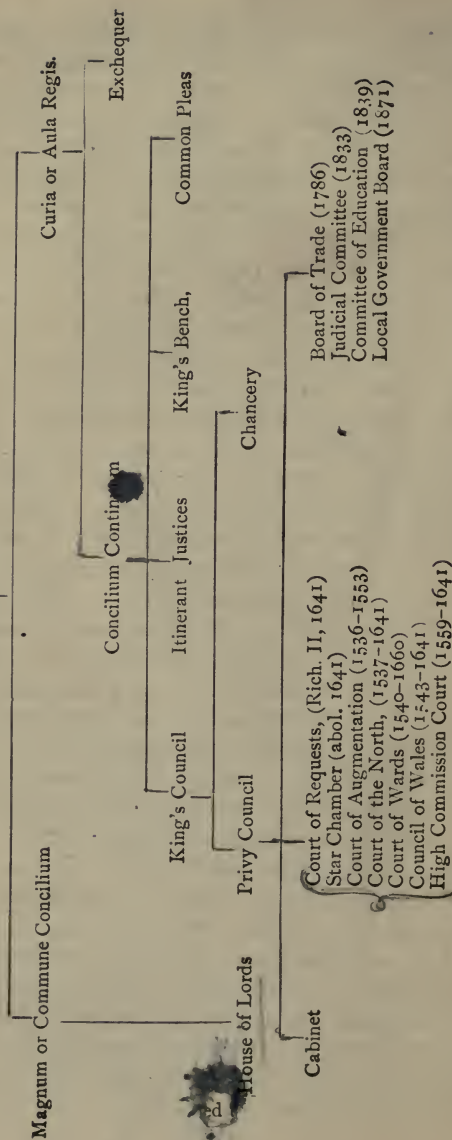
Magnum or Commune Concilium

Curia or Aula Regis.

Exchequer

Concilium Contin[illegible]m

King's Council

Itinerant Justices

King's Bench,

Common Pleas

Chancery

House of Lords

Privy Council

Cabinet

Court of Requests, (Rich. II, 1641)
Star Chamber (abol. 1641)
Court of Augmentation (1536-1553)
Court of the North, (1537-1641)
Court of Wards (1540-1660)
Council of Wales (1543-1641)
High Commission Court (1559-1641)

Board of Trade (1786)
Judicial Committee (1833)
Committee of Education (1839)
Local Government Board (1871)